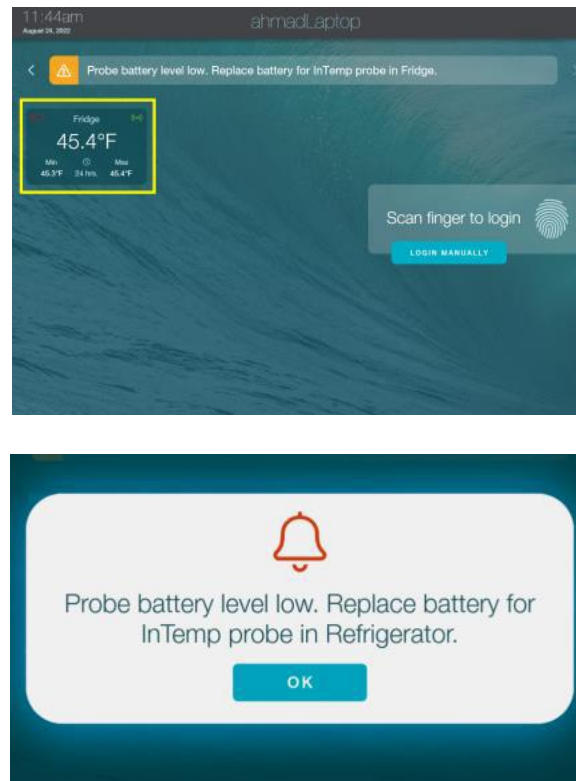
11:44am
August 24, 2022

ahmadLaptop

Probe battery level low. Replace battery for InTemp probe in Fridge.

Fridge
45.4°F
Min 45.3°F
24 hrs.
Max 45.4°F

Scan finger to login

LOGIN MANUALLY

Probe battery level low. Replace battery for InTemp probe in Refrigerator.

OK